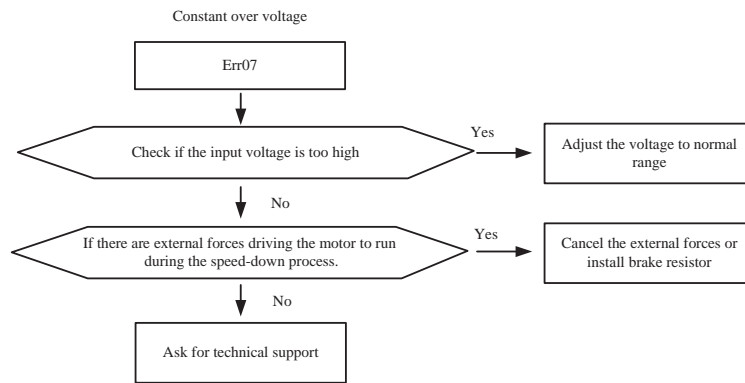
Constant over voltage

Err07

Check if the input voltage is too high

Yes

Adjust the voltage to normal range

No

If there are external forces driving the motor to run during the speed-down process.

Yes

Cancel the external forces or install brake resistor

No

Ask for technical support